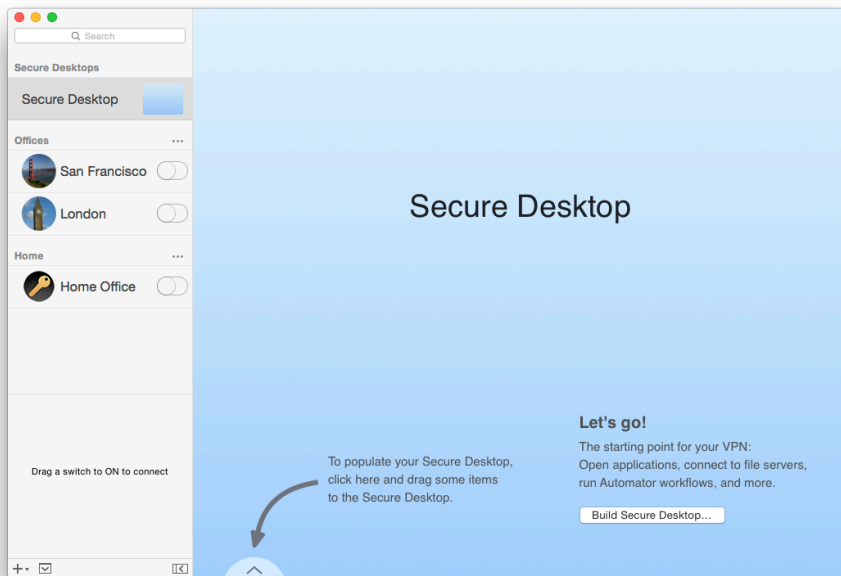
Search

Secure Desktops

Secure Desktop

Offices

San Francisco

London

Home

Home Office

Drag a switch to ON to connect

Secure Desktop

To populate your Secure Desktop, click here and drag some items to the Secure Desktop.

Let's go!

The starting point for your VPN: Open applications, connect to file servers, run Automator workflows, and more.

Build Secure Desktop...